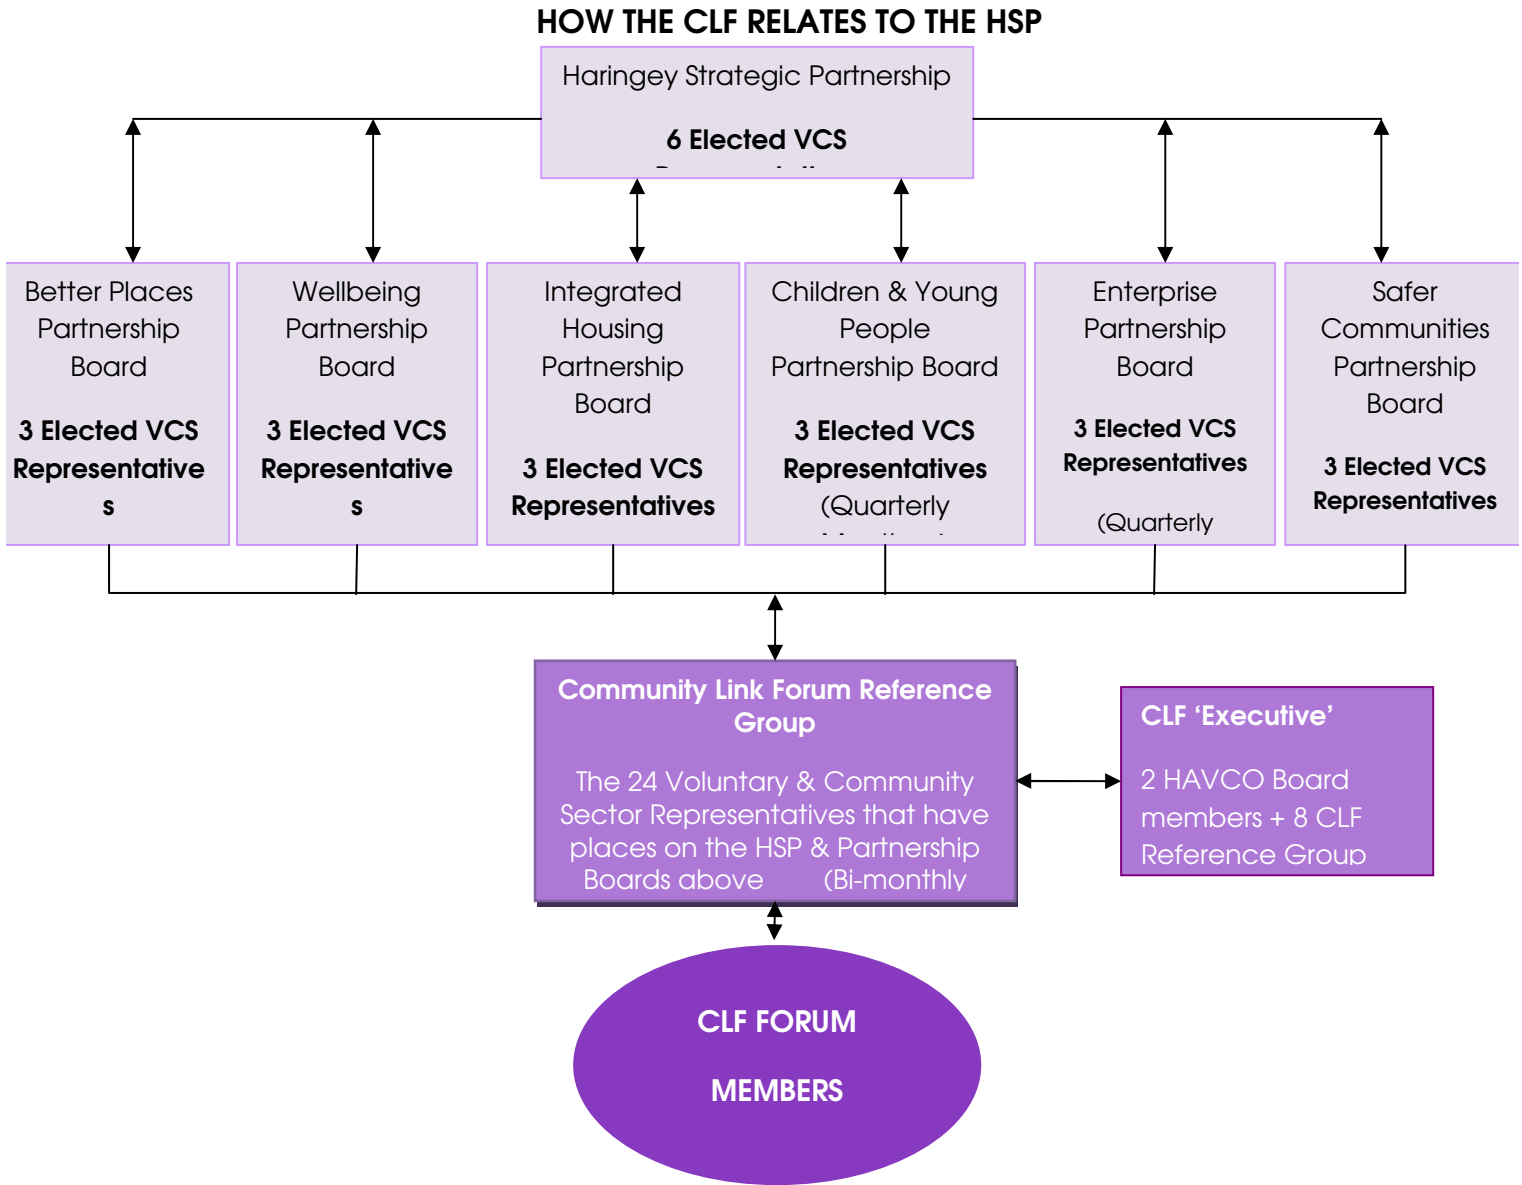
HOW THE CLF RELATES TO THE HSP

Haringey Strategic Partnership

6 Elected VCS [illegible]

Better Places Partnership Board

3 Elected VCS Representatives

Wellbeing Partnership Board

3 Elected VCS Representatives

Integrated Housing Partnership Board

3 Elected VCS Representatives

Children & Young People Partnership Board

3 Elected VCS Representatives (Quarterly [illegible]

Enterprise Partnership Board

3 Elected VCS Representatives

(Quarterly

Safer Communities Partnership Board

3 Elected VCS Representatives

Community Link Forum Reference Group

The 24 Voluntary & Community Sector Representatives that have places on the HSP & Partnership Boards above (Bi-monthly

CLF 'Executive'

2 HAVCO Board members + 8 CLF Reference Group

CLF FORUM

MEMBERS